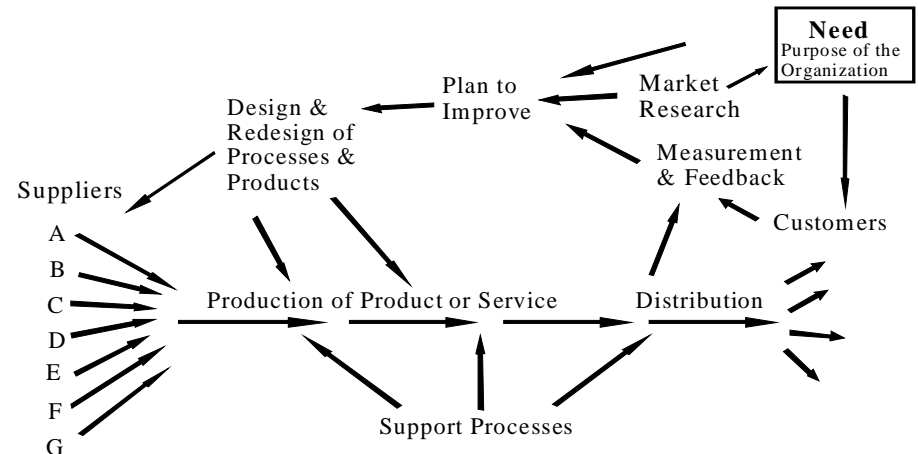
Need
Purpose of the Organization

Plan to Improve

Market Research

Design & Redesign of Processes & Products

Measurement & Feedback

Suppliers

Customers

A
B
C
D
E
F
G

Production of Product or Service

Distribution

Support Processes